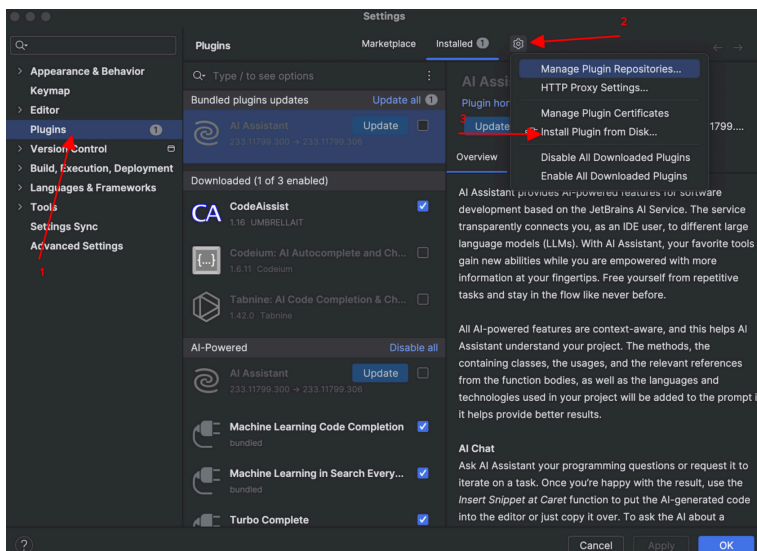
Settings

Appearance & Behavior
Keymap
Editor
Plugins 1
Version Control
Build, Execution, Deployment
Languages & Frameworks
Tools
Settings Sync
Advanced Settings

1

Plugins
Marketplace
Installed 1

2

Type / to see options

Bundled plugins updates
Update all 1

AI Assistant
233.11799.300 → 233.11799.306
Update

Downloaded (1 of 3 enabled)

CodeAissist
1.16 UMBRELLAIT

Codeium: AI Autocomplete and Ch...
1.6.11 Codeium

Tabnine: AI Code Completion & Ch...
1.42.0 Tabnine

AI-Powered
Disable all

AI Assistant
233.11799.300 → 233.11799.306
Update

Machine Learning Code Completion
bundled

Machine Learning in Search Every...
bundled

Turbo Complete

Manage Plugin Repositories...
HTTP Proxy Settings...
Manage Plugin Certificates
Install Plugin from Disk...
Disable All Downloaded Plugins
Enable All Downloaded Plugins

3

AI Assi
Plugin hor
Update
1799....
Overview

AI Assistant provides AI-powered features for software development based on the JetBrains AI Service. The service transparently connects you, as an IDE user, to different large language models (LLMs). With AI Assistant, your favorite tools gain new abilities while you are empowered with more information at your fingertips. Free yourself from repetitive tasks and stay in the flow like never before.

All AI-powered features are context-aware, and this helps AI Assistant understand your project. The methods, the containing classes, the usages, and the relevant references from the function bodies, as well as the languages and technologies used in your project will be added to the prompt if it helps provide better results.

AI Chat
Ask AI Assistant your programming questions or request it to iterate on a task. Once you're happy with the result, use the Insert Snippet at Caret function to put the AI-generated code into the editor or just copy it over. To ask the AI about a

?
Cancel
Apply
OK